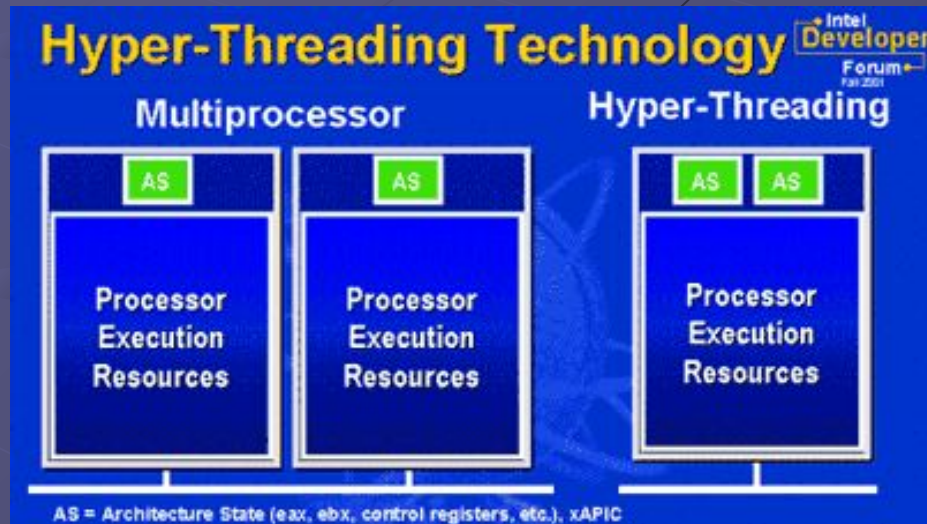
Hyper-Threading Technology

Intel Developer Forum Fall 2001

Multiprocessor

AS

Processor Execution Resources

AS

Processor Execution Resources

Hyper-Threading

AS AS

Processor Execution Resources

AS = Architecture State (eax, ebx, control registers, etc.), xAPIC